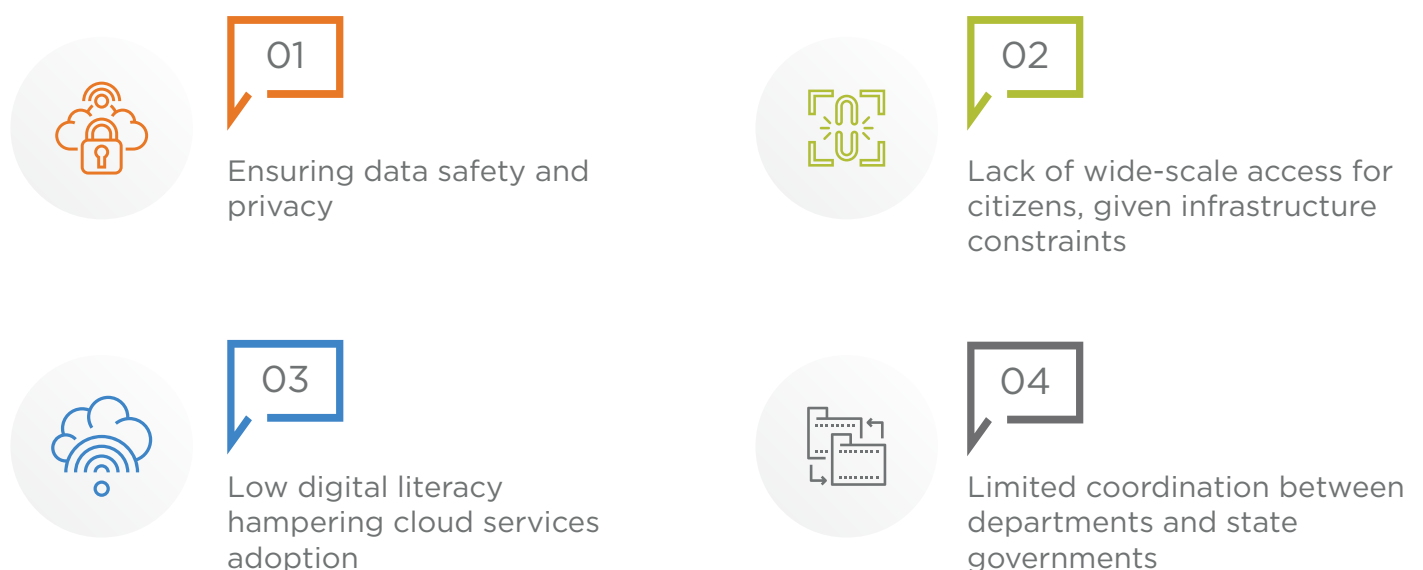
01

Ensuring data safety and privacy

02

Lack of wide-scale access for citizens, given infrastructure constraints

03

Low digital literacy hampering cloud services adoption

04

Limited coordination between departments and state governments